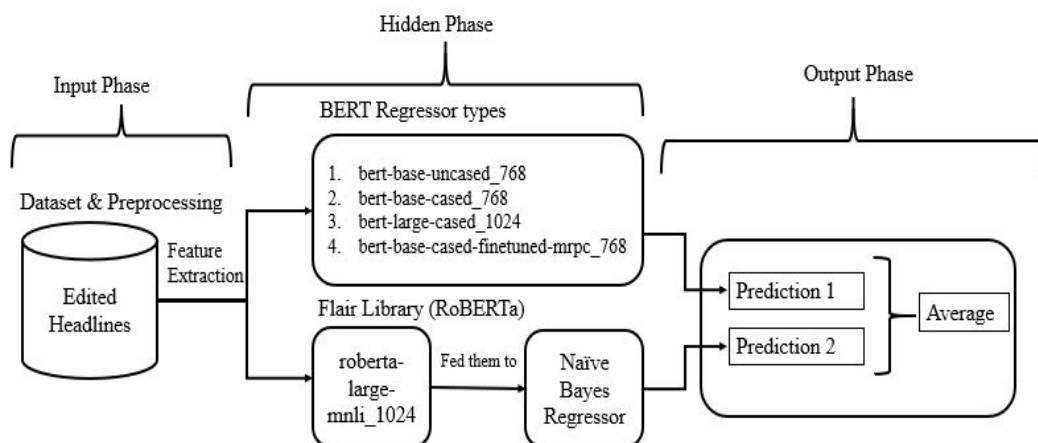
Hidden Phase

Input Phase

Output Phase

BERT Regressor types

1. bert-base-uncased_768
2. bert-base-cased_768
3. bert-large-cased_1024
4. bert-base-cased-finetuned-mrpc_768

Dataset & Preprocessing

Edited Headlines

Feature Extraction

Flair Library (RoBERTa)

roberta-large-mnli_1024

Fed them to

Naïve Bayes Regressor

Prediction 1

Prediction 2

Average